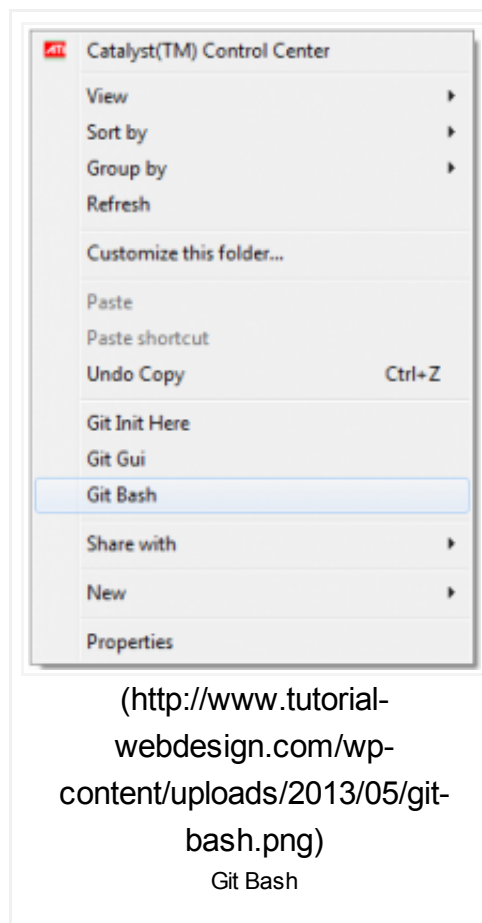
ATI Catalyst(TM) Control Center

View
Sort by
Group by
Refresh

Customize this folder...

Paste
Paste shortcut
Undo Copy Ctrl+Z

Git Init Here
Git Gui
Git Bash

Share with

New

Properties

(http://www.tutorial-webdesign.com/wp-content/uploads/2013/05/git-bash.png)

Git Bash